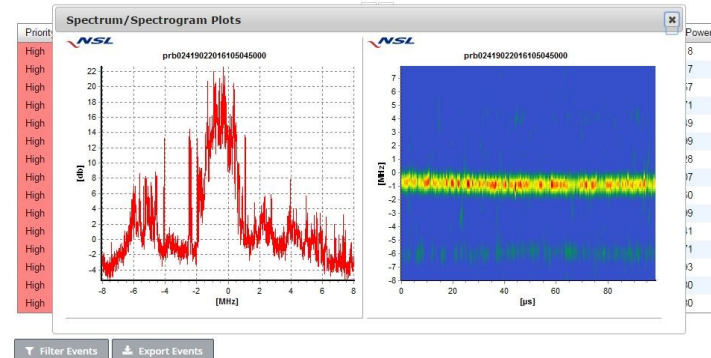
Spectrum/Spectrogram Plots

Priority

High
High
High
High
High
High
High
High
High
High
High
High
High
High

Power

8
7
37
71
39
99
28
07
30
09
41
71
93
00
00

NSL

prb02419022016105045000

22
20
18
16
14
12
10
8
6
4
2
0
-2
-4

[db]

-8 -6 -4 -2 0 2 4 6 8

[MHz]

NSL

prb02419022016105045000

7
6
5
4
3
2
1
0
-1
-2
-3
-4
-5
-6
-7
-8

[MHz]

0 20 40 60 80

[μs]

Filter Events

Export Events